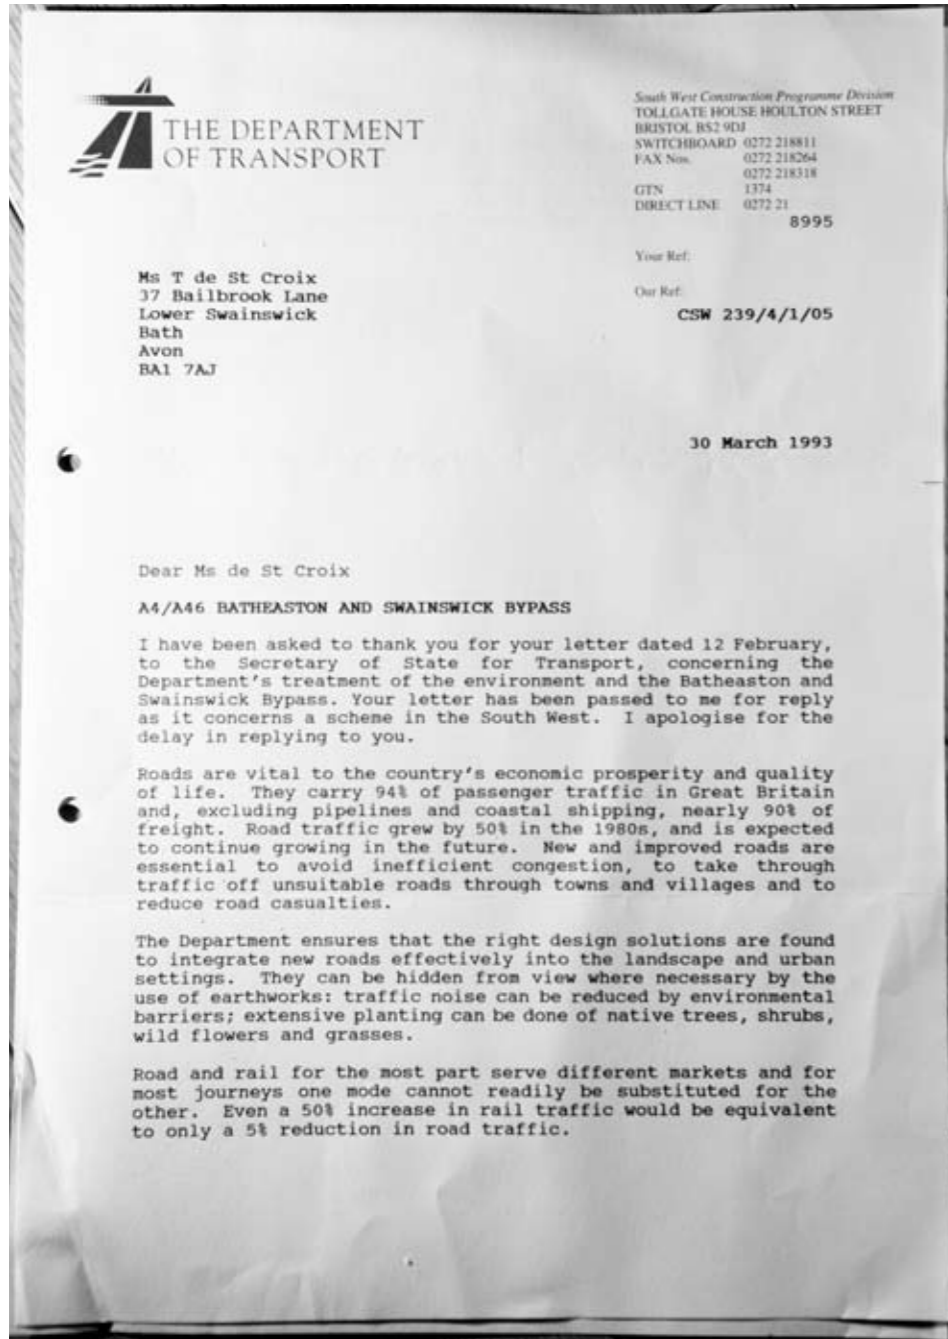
THE DEPARTMENT OF TRANSPORT

South West Construction Programme Division
TOLLGATE HOUSE HOULTON STREET
BRISTOL BS2 9DJ
SWITCHBOARD 0272 218811
FAX Nos. 0272 218264
0272 218318
GTN 1374
DIRECT LINE 0272 21 8995

Your Ref:

Our Ref: CSW 239/4/1/05

Ms T de St Croix
37 Bailbrook Lane
Lower Swainswick
Bath
Avon
BA1 7AJ

30 March 1993

Dear Ms de St Croix

A4/A46 BATHEASTON AND SWAINSWICK BYPASS

I have been asked to thank you for your letter dated 12 February, to the Secretary of State for Transport, concerning the Department's treatment of the environment and the Batheaston and Swainswick Bypass. Your letter has been passed to me for reply as it concerns a scheme in the South West. I apologise for the delay in replying to you.

Roads are vital to the country's economic prosperity and quality of life. They carry 94% of passenger traffic in Great Britain and, excluding pipelines and coastal shipping, nearly 90% of freight. Road traffic grew by 50% in the 1980s, and is expected to continue growing in the future. New and improved roads are essential to avoid inefficient congestion, to take through traffic off unsuitable roads through towns and villages and to reduce road casualties.

The Department ensures that the right design solutions are found to integrate new roads effectively into the landscape and urban settings. They can be hidden from view where necessary by the use of earthworks: traffic noise can be reduced by environmental barriers; extensive planting can be done of native trees, shrubs, wild flowers and grasses.

Road and rail for the most part serve different markets and for most journeys one mode cannot readily be substituted for the other. Even a 50% increase in rail traffic would be equivalent to only a 5% reduction in road traffic.